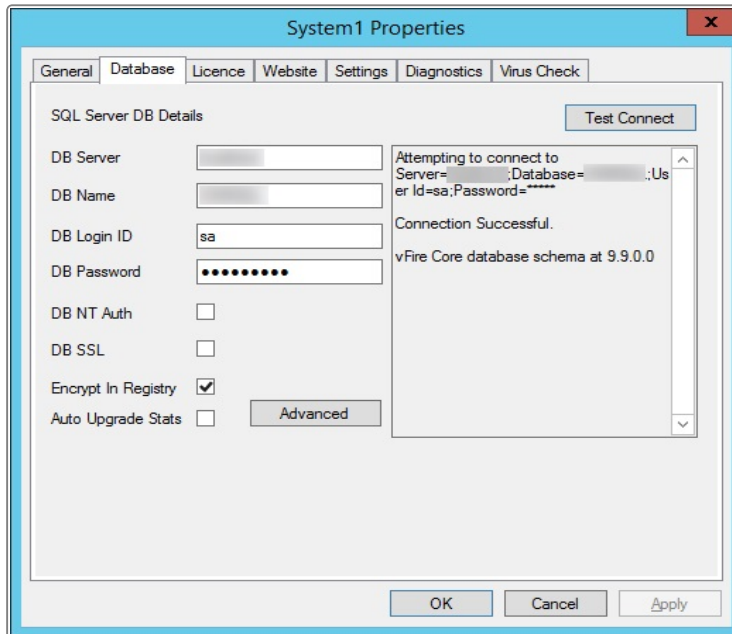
System1 Properties

General | Database | Licence | Website | Settings | Diagnostics | Virus Check

SQL Server DB Details

Test Connect

DB Server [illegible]

DB Name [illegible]

DB Login ID sa

DB Password •••••••••

DB NT Auth

DB SSL

Encrypt In Registry

Auto Upgrade Stats

Advanced

Attempting to connect to Server=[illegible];Database=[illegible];User Id=sa;Password=*****

Connection Successful.

vFire Core database schema at 9.9.0.0

OK Cancel Apply